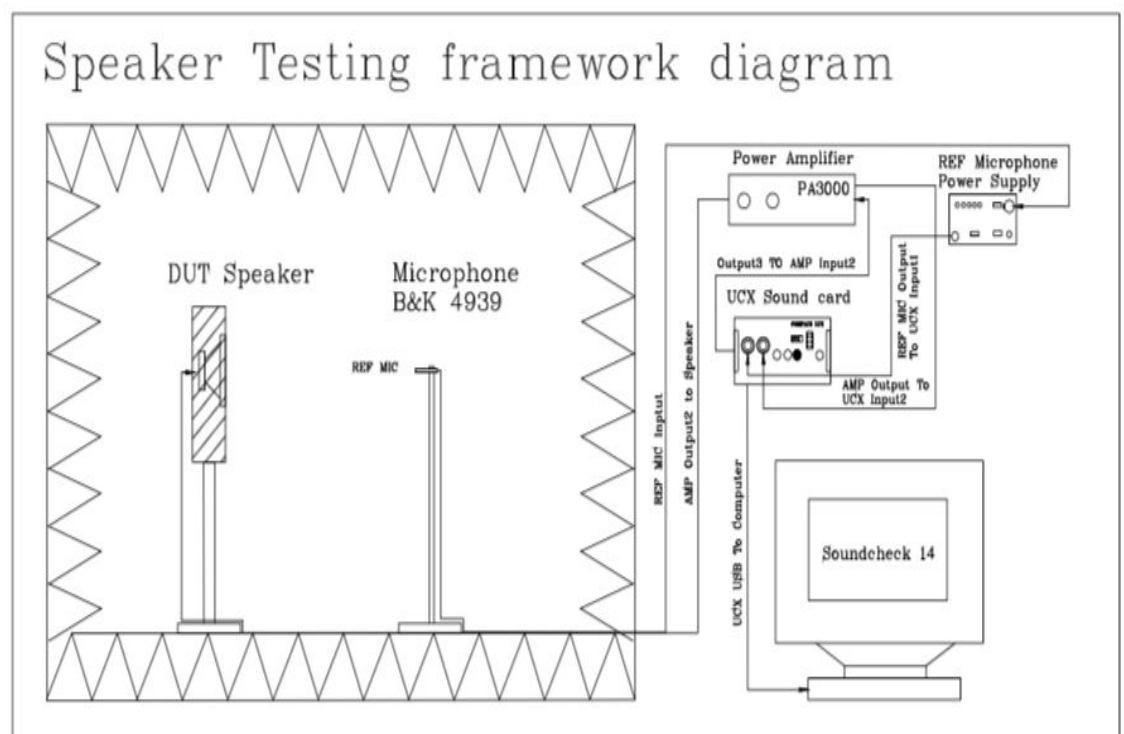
Speaker Testing framework diagram

Power Amplifier
PA3000

REF Microphone
Power Supply

DUT Speaker

Microphone
B&K 4939

REF MIC

Output3 TO AMP Input2

UCX Sound card

REF MIC Output To UCX Input1

AMP Output To UCX Input2

REF MIC Inptut

AMP Output2 to Speaker

UCX USB To Computer

Soundcheck 14